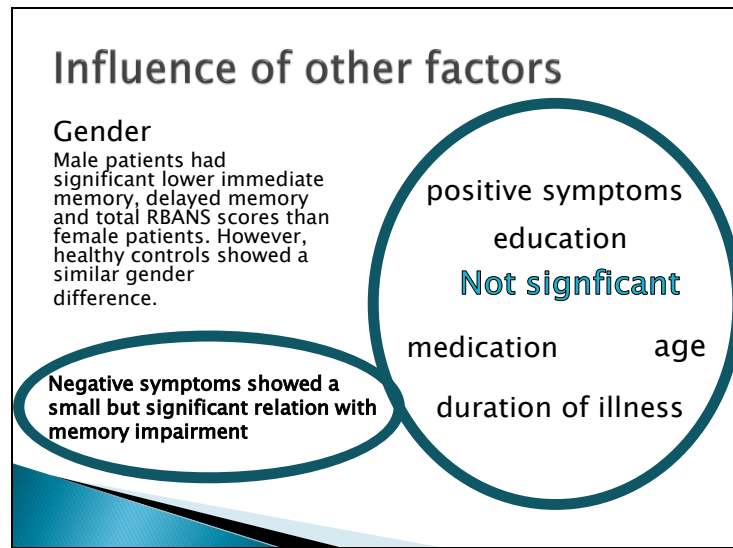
Influence of other factors

Gender
Male patients had significant lower immediate memory, delayed memory and total RBANS scores than female patients. However, healthy controls showed a similar gender difference.

positive symptoms
education
Not signficant
medication
age
duration of illness

Negative symptoms showed a small but significant relation with memory impairment